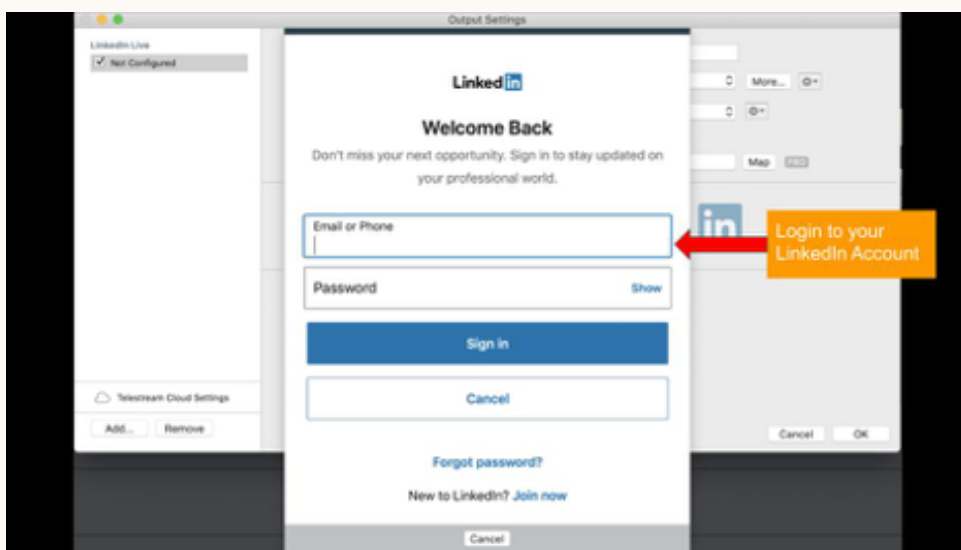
Output Settings

LinkedIn Live
✓ Not Configured

More...

Map

Telestream Cloud Settings
Add... Remove

Cancel OK

LinkedIn

Welcome Back

Don't miss your next opportunity. Sign in to stay updated on your professional world.

Email or Phone

Password Show

Sign in

Cancel

Forgot password?

New to LinkedIn? Join now

Cancel

Login to your LinkedIn Account